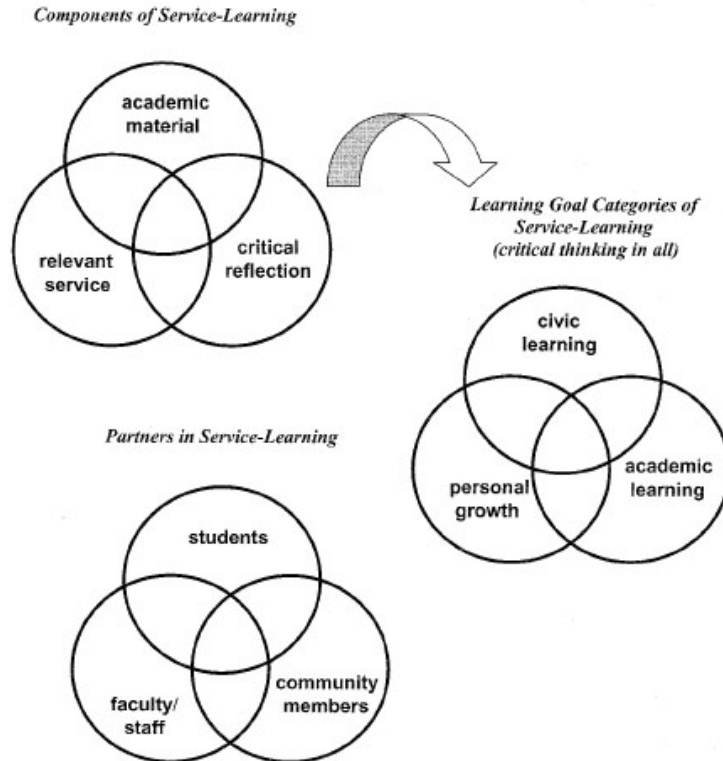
Components of Service-Learning

academic material

relevant service

critical reflection

Learning Goal Categories of Service-Learning (critical thinking in all)

civic learning

personal growth

academic learning

Partners in Service-Learning

students

faculty/ staff

community members